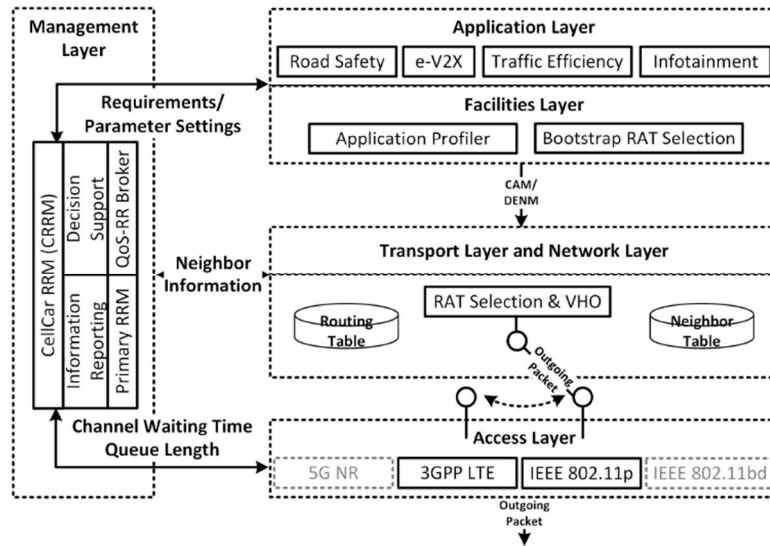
Management Layer

Application Layer

Road Safety

e-V2X

Traffic Efficiency

Infotainment

Requirements/ Parameter Settings

Facilities Layer

Application Profiler

Bootstrap RAT Selection

CAM/ DENM

CellCar RRM (CRRM)

Decision Support

QoS-RR Broker

Information Reporting

Primary RRM

Neighbor Information

Transport Layer and Network Layer

RAT Selection & VHO

Routing Table

Neighbor Table

Outgoing Packet

Channel Waiting Time Queue Length

Access Layer

5G NR

3GPP LTE

IEEE 802.11p

IEEE 802.11bd

Outgoing Packet